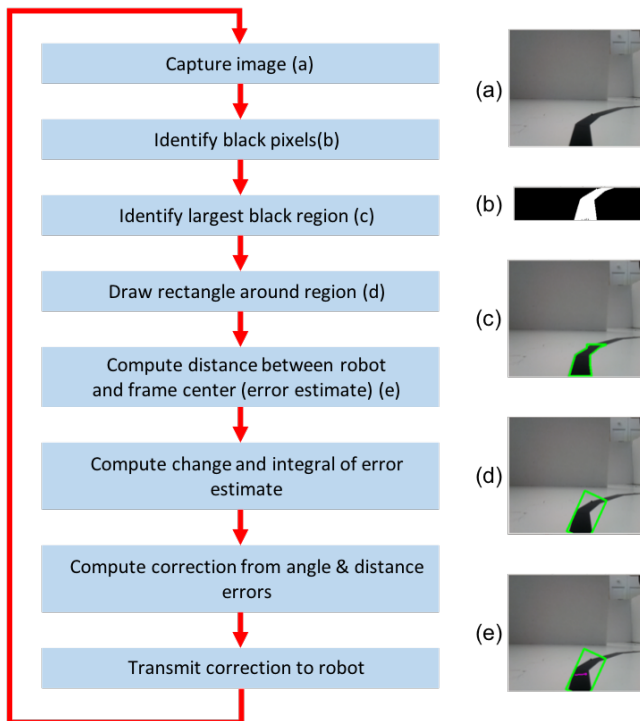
Capture image (a)

Identify black pixels(b)

Identify largest black region (c)

Draw rectangle around region (d)

Compute distance between robot and frame center (error estimate) (e)

Compute change and integral of error estimate

Compute correction from angle & distance errors

Transmit correction to robot

(a)

(b)

(c)

(d)

(e)